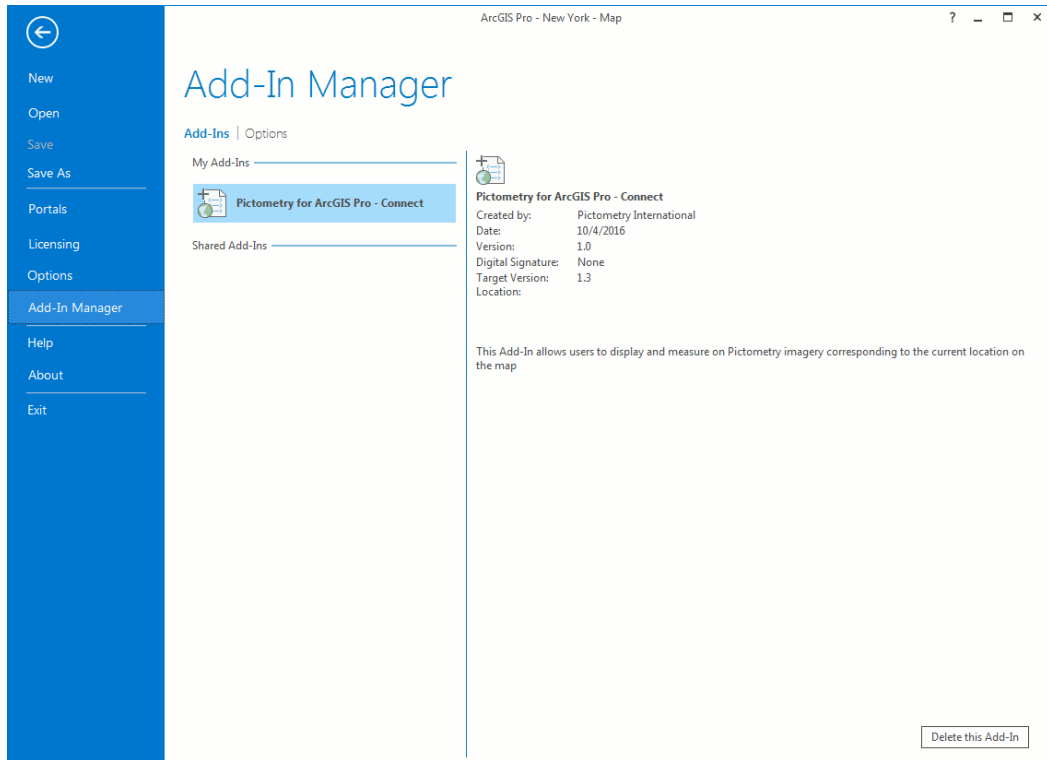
New
Open
Save
Save As
Portals
Licensing
Options
Add-In Manager
Help
About
Exit

ArcGIS Pro - New York - Map

?

Add-In Manager

Add-Ins | Options

My Add-Ins

Pictometry for ArcGIS Pro - Connect

Shared Add-Ins

Pictometry for ArcGIS Pro - Connect

| | |
|---|---|
| Created by: | Pictometry International |
| Date: | 10/4/2016 |
| Version: | 1.0 |
| Digital Signature: | None |
| Target Version: | 1.3 |
| Location: | |

This Add-In allows users to display and measure on Pictometry imagery corresponding to the current location on the map

Delete this Add-In